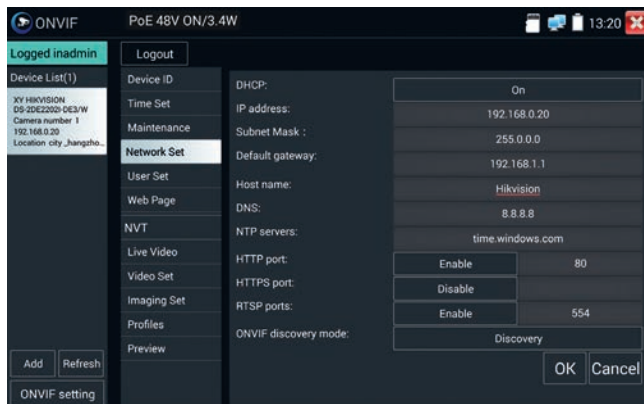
ONVIF
PoE 48V ON/3.4W
13:20

Logged inadmin
Logout
Device List(1)
XY HIKVISION
DS-2DE2202I-DE3/W
Camera number 1
192.168.0.20
Location city_hangzho...

Device ID
Time Set
Maintenance
Network Set
User Set
Web Page
NVT
Live Video
Video Set
Imaging Set
Profiles
Preview

| | | |
|---|---|---|
| DHCP: | On | |
| IP address: | 192.168.0.20 | |
| Subnet Mask : | 255.0.0.0 | |
| Default gateway: | 192.168.1.1 | |
| Host name: | Hikvision | |
| DNS: | 8.8.8.8 | |
| NTP servers: | time.windows.com | |
| HTTP port: | Enable | 80 |
| HTTPS port: | Disable | |
| RTSP ports: | Enable | 554 |
| ONVIF discovery mode: | Discovery | |

Add
Refresh
ONVIF setting
OK
Cancel